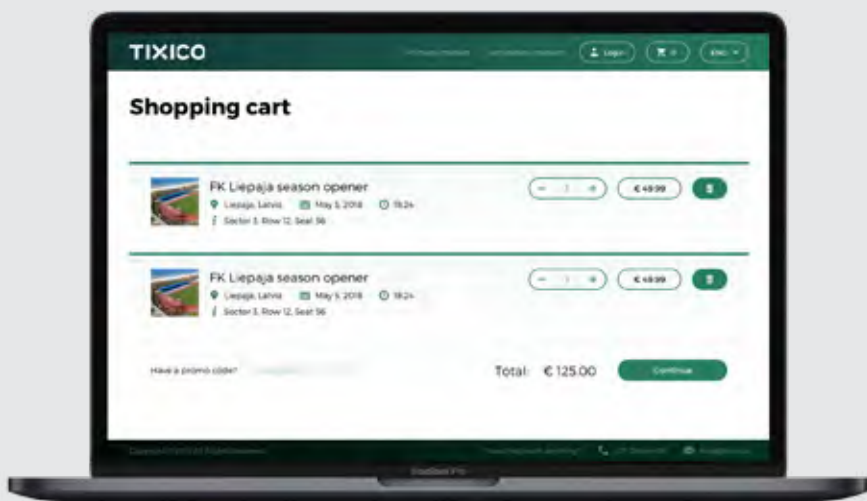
TIXICO

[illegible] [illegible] Login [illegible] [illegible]

Shopping cart

FK Liepaja season opener
Liepaja, Latvia May 5, 2018 19:24
Sector 3, Row 12, Seat 56

– 1 + €49.99

FK Liepaja season opener
Liepaja, Latvia May 5, 2018 19:24
Sector 3, Row 12, Seat 56

– 1 + €49.99

Have a promo code?

Total: € 125.00

Continue

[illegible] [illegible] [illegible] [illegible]

MacBook Pro